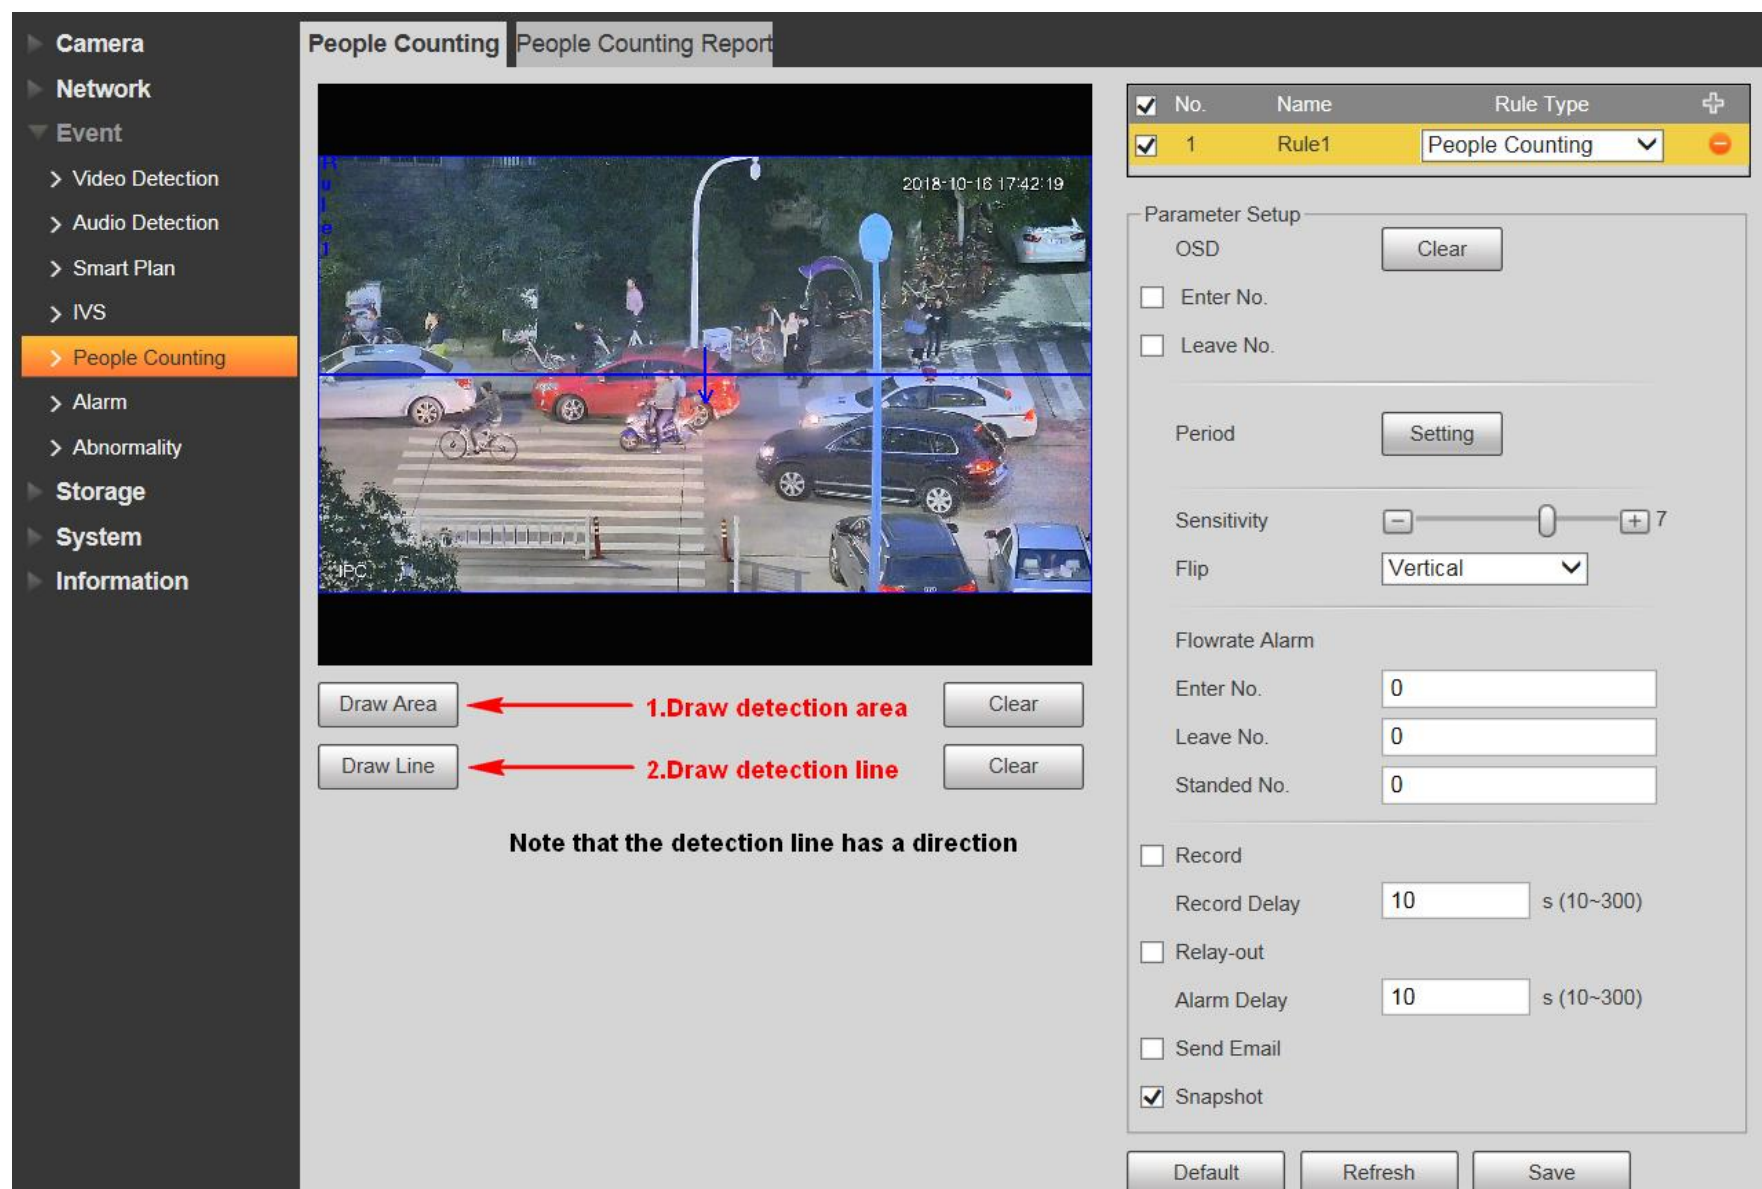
Camera
Network
Event
Video Detection
Audio Detection
Smart Plan
IVS
People Counting
Alarm
Abnormality
Storage
System
Information

People Counting | People Counting Report

Rule1

2018-10-16 17:42:19

IPC

Draw Area
1.Draw detection area
Clear
Draw Line
2.Draw detection line
Clear

Note that the detection line has a direction

| No. | Name | Rule Type |
|---|---|---|
| 1 | Rule1 | People Counting |

Parameter Setup
OSD Clear
Enter No.
Leave No.
Period Setting
Sensitivity 7
Flip Vertical
Flowrate Alarm
Enter No. 0
Leave No. 0
Standed No. 0
Record
Record Delay 10 s (10~300)
Relay-out
Alarm Delay 10 s (10~300)
Send Email
Snapshot

Default Refresh Save